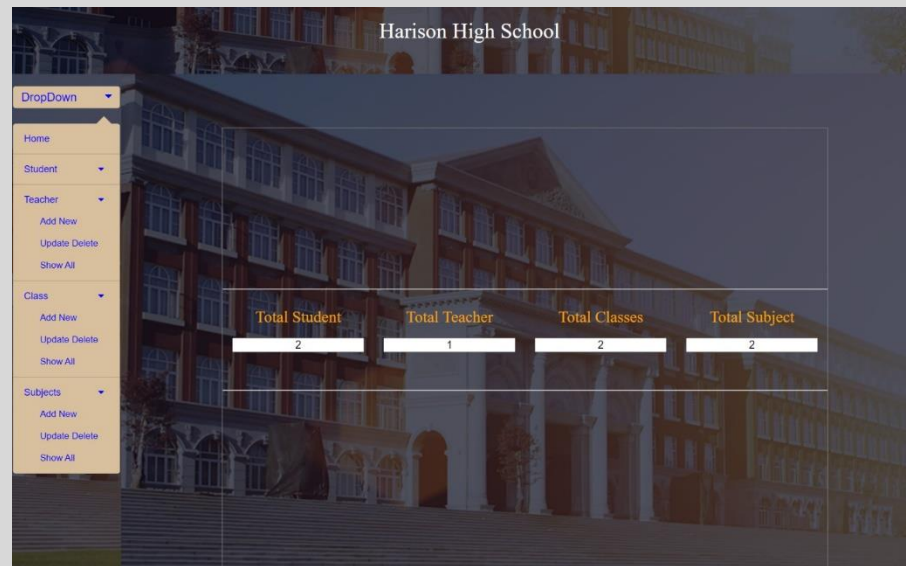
Harison High School

DropDown

Home

Student

Teacher

Add New

Update Delete

Show All

Class

Add New

Update Delete

Show All

Subjects

Add New

Update Delete

Show All

| Total Student | Total Teacher | Total Classes | Total Subject |
|---|---|---|---|
| 2 | 1 | 2 | 2 |